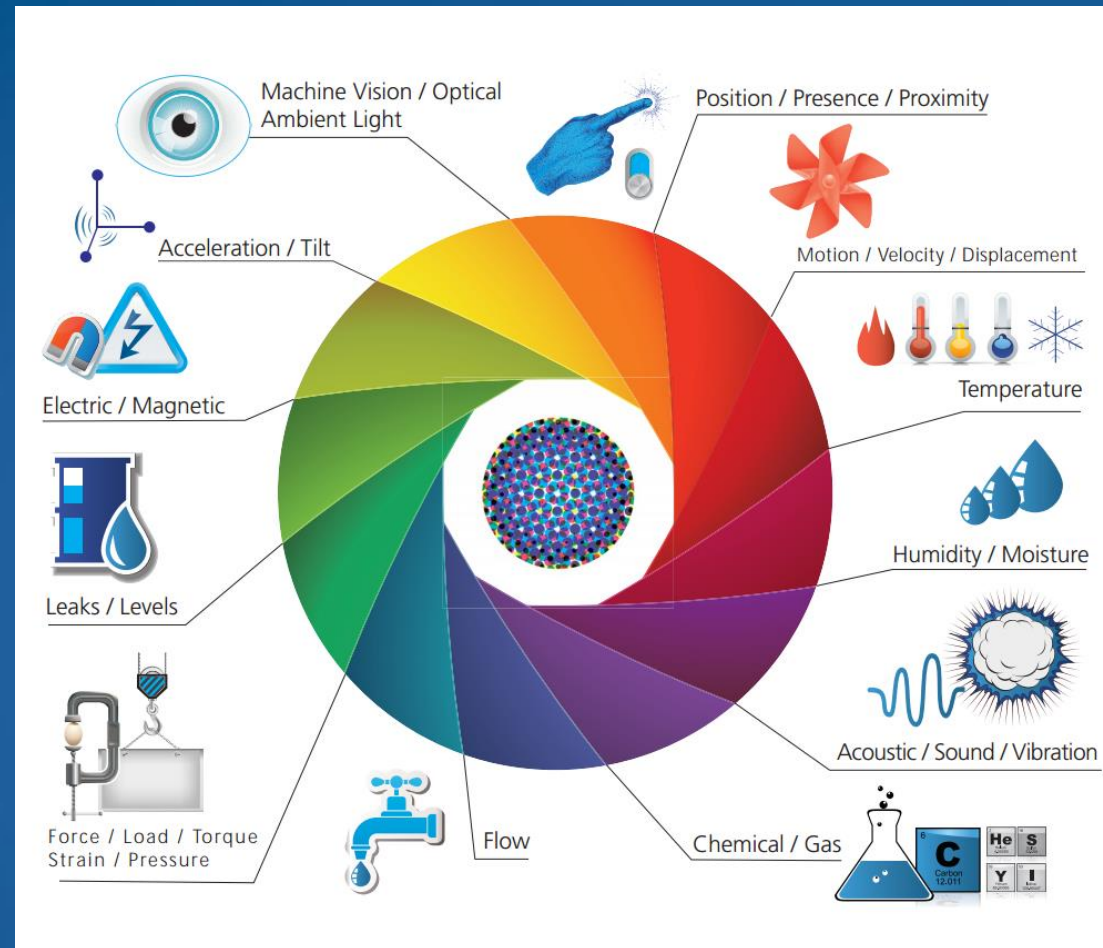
Machine Vision / Optical
Ambient Light

Position / Presence / Proximity

Acceleration / Tilt

Motion / Velocity / Displacement

Electric / Magnetic

Temperature

Humidity / Moisture

Leaks / Levels

Acoustic / Sound / Vibration

Force / Load / Torque
Strain / Pressure

Flow

Chemical / Gas

C
Carbon
12.011

He

S

Y

I